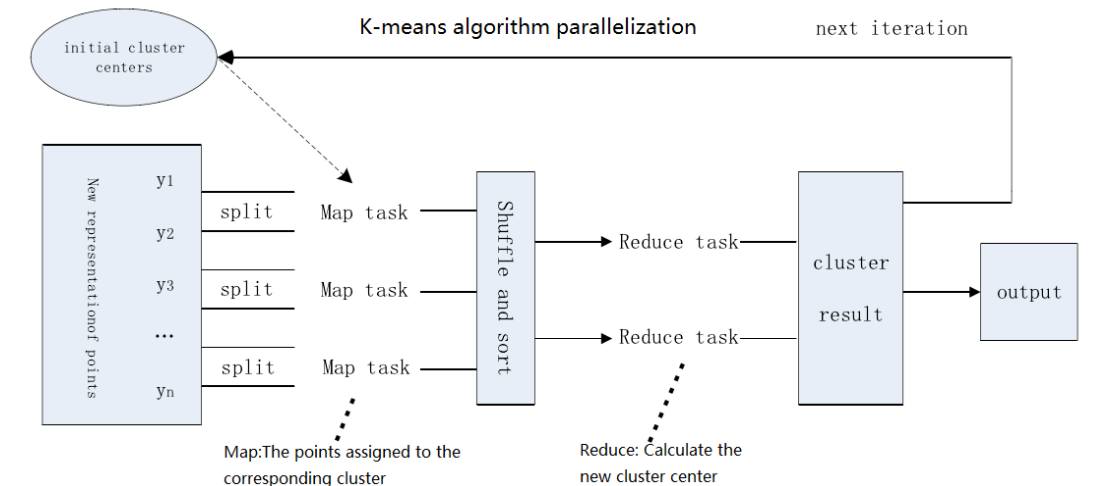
K-means algorithm parallelization

next iteration

initial cluster centers

New representationof points

$y_1$

$y_2$

$y_3$

…

$y_n$

split

split

split

Map task

Map task

Map task

Shuffle and sort

Reduce task

Reduce task

cluster result

output

Map:The points assigned to the corresponding cluster

Reduce: Calculate the new cluster center